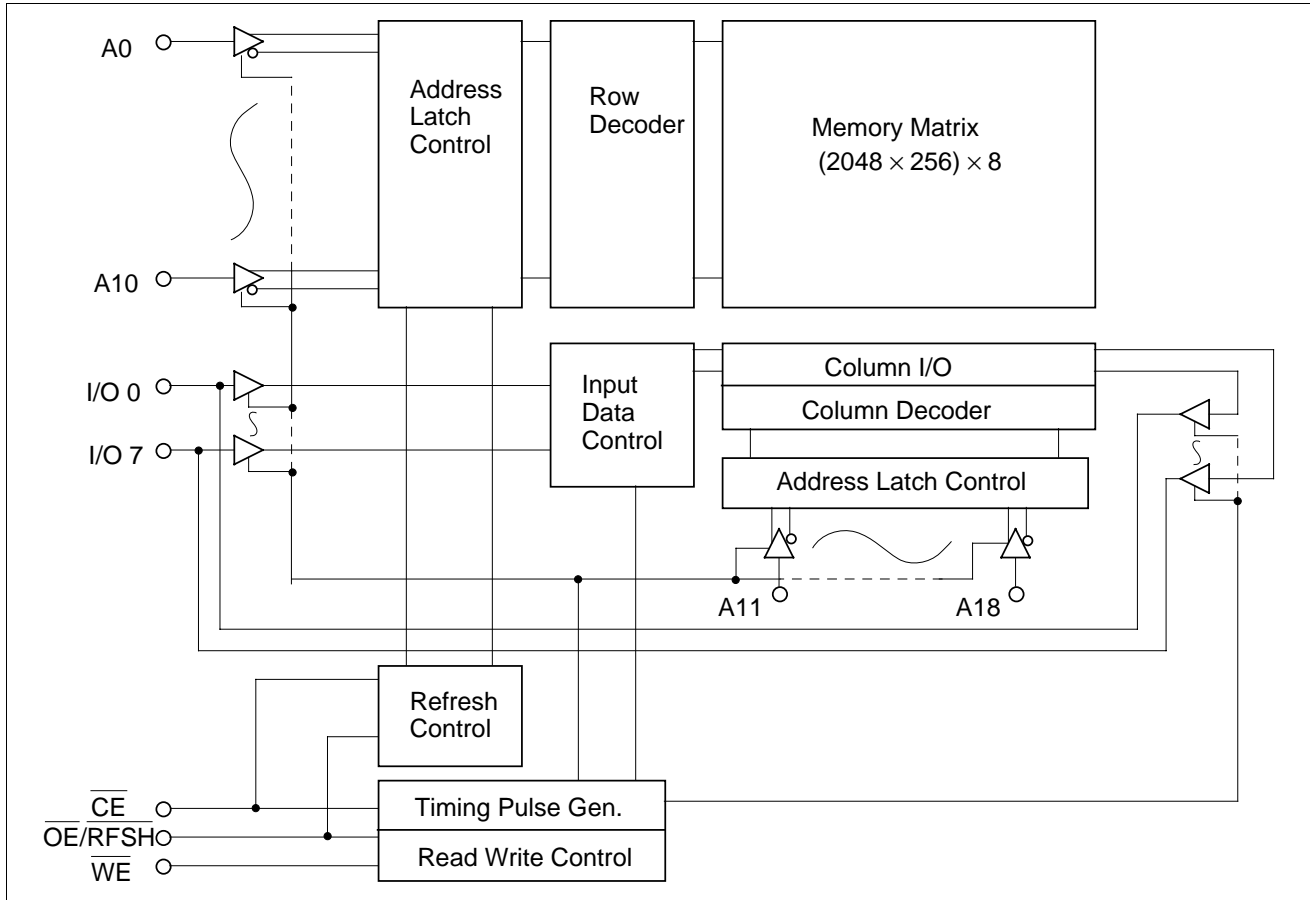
A0

A10

I/O 0

I/O 7

Address Latch Control

Row Decoder

Memory Matrix $(2048 \times 256) \times 8$

Input Data Control

Column I/O

Column Decoder

Address Latch Control

A11

A18

Refresh Control

$\overline{CE}$

$\overline{OE}/\overline{RFSH}$

$\overline{WE}$

Timing Pulse Gen.

Read Write Control